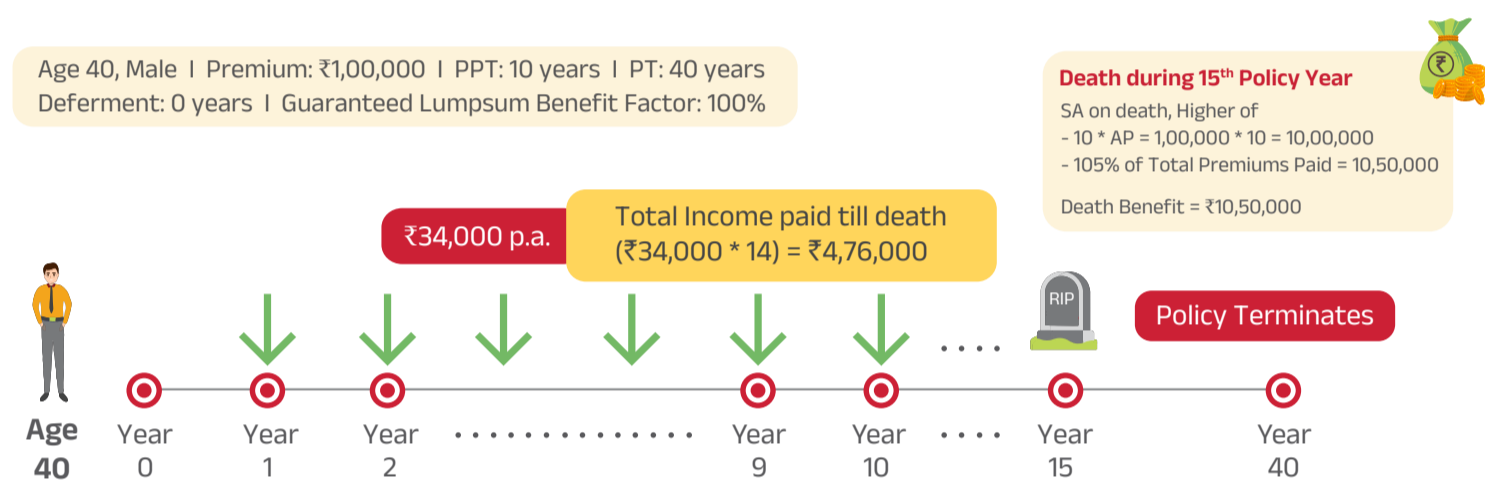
Age 40, Male I Premium: ₹1,00,000 I PPT: 10 years I PT: 40 years
Deferment: 0 years I Guaranteed Lumpsum Benefit Factor: 100%

Death during 15$^{th}$ Policy Year
SA on death, Higher of
- 10 * AP = 1,00,000 * 10 = 10,00,000
- 105% of Total Premiums Paid = 10,50,000

Death Benefit = ₹10,50,000

₹34,000 p.a.

Total Income paid till death
(₹34,000 * 14) = ₹4,76,000

RIP

Policy Terminates

Age 40

Year 0
Year 1
Year 2
Year 9
Year 10
Year 15
Year 40